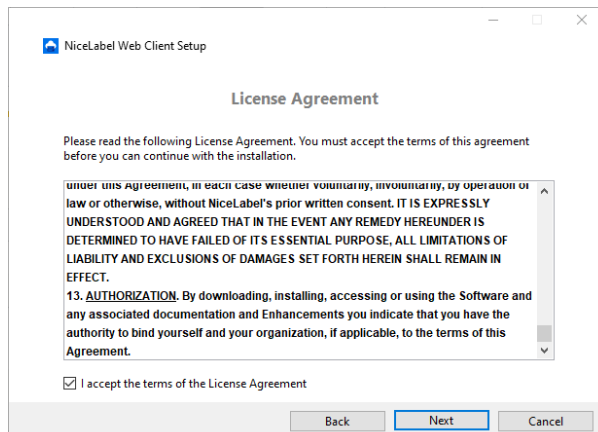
NiceLabel Web Client Setup

License Agreement

Please read the following License Agreement. You must accept the terms of this agreement before you can continue with the installation.

under this Agreement, in each case whether voluntarily, involuntarily, by operation of law or otherwise, without NiceLabel's prior written consent. IT IS EXPRESSLY UNDERSTOOD AND AGREED THAT IN THE EVENT ANY REMEDY HEREUNDER IS DETERMINED TO HAVE FAILED OF ITS ESSENTIAL PURPOSE, ALL LIMITATIONS OF LIABILITY AND EXCLUSIONS OF DAMAGES SET FORTH HEREIN SHALL REMAIN IN EFFECT.
13. AUTHORIZATION. By downloading, installing, accessing or using the Software and any associated documentation and Enhancements you indicate that you have the authority to bind yourself and your organization, if applicable, to the terms of this Agreement.

I accept the terms of the License Agreement

Back Next Cancel